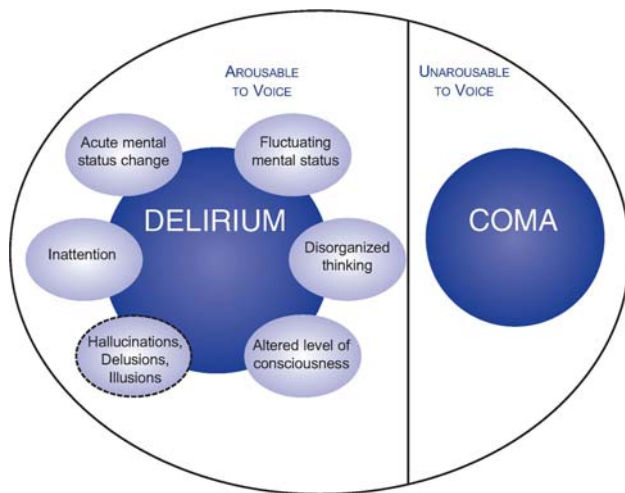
AROUSABLE TO VOICE

Acute mental status change

Fluctuating mental status

DELIRIUM

Inattention

Disorganized thinking

Hallucinations, Delusions, Illusions

Altered level of consciousness

UNAROUSABLE TO VOICE

COMA